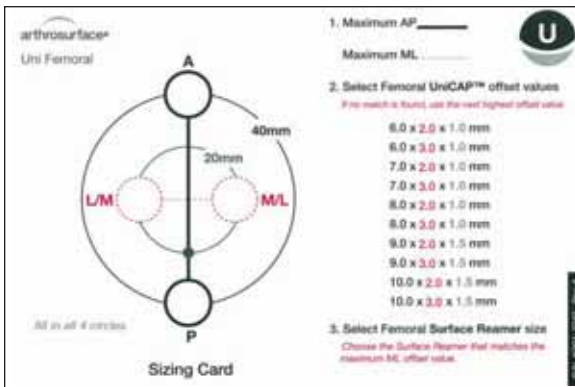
arthrosurface

Uni Femoral

A

40mm

20mm

L/M

M/L

P

All in all 4 circles

Sizing Card

1. Maximum AP ______

Maximum ML ______

U

2. Select Femoral UniCAP™ offset values

If no match is found, use the next highest offset value

6.0 x 2.0 x 1.0 mm
6.0 x 3.0 x 1.0 mm
7.0 x 2.0 x 1.0 mm
7.0 x 3.0 x 1.0 mm
8.0 x 2.0 x 1.0 mm
8.0 x 3.0 x 1.0 mm
9.0 x 2.0 x 1.5 mm
9.0 x 3.0 x 1.5 mm
10.0 x 2.0 x 1.5 mm
10.0 x 3.0 x 1.5 mm

3. Select Femoral Surface Reamer size

Choose the Surface Reamer that matches the maximum ML offset value.